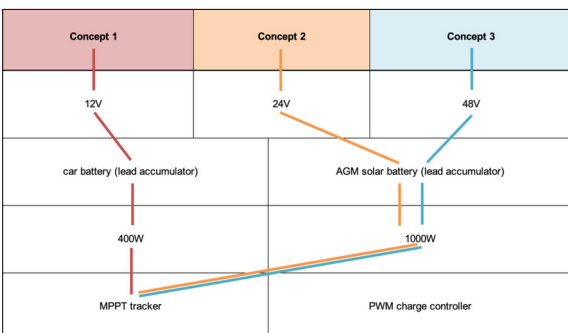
| Concept 1 | Concept 2 | Concept 3 |
|---|---|---|
| 12V | 24V | 48V |

| car battery (lead accumulator) | AGM solar battery (lead accumulator) |
|---|---|
| 400W | 1000W |
| MPPT tracker | PWM charge controller |